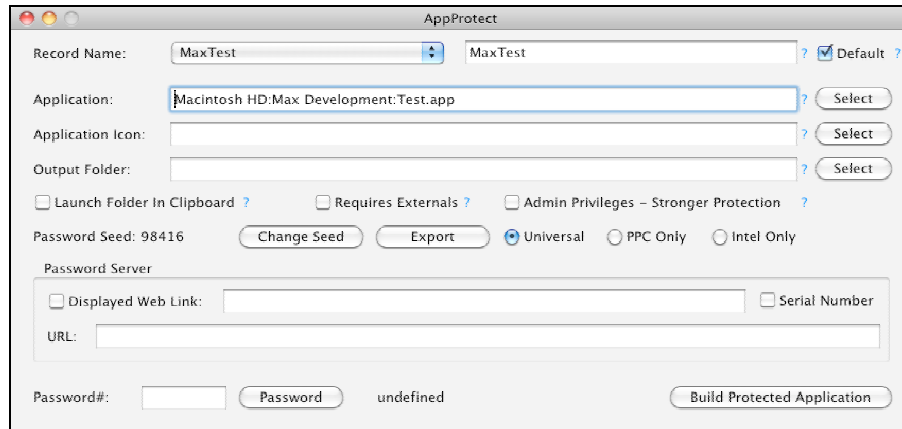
AppProtect

Record Name: MaxTest MaxTest ? Default ?

Application: Macintosh HD:Max Development:Test.app ? Select

Application Icon: ? Select

Output Folder: ? Select

Launch Folder In Clipboard ? Requires Externals ? Admin Privileges – Stronger Protection ?

Password Seed: 98416 Change Seed Export Universal PPC Only Intel Only

Password Server

Displayed Web Link: Serial Number

URL:

Password#: Password undefined Build Protected Application